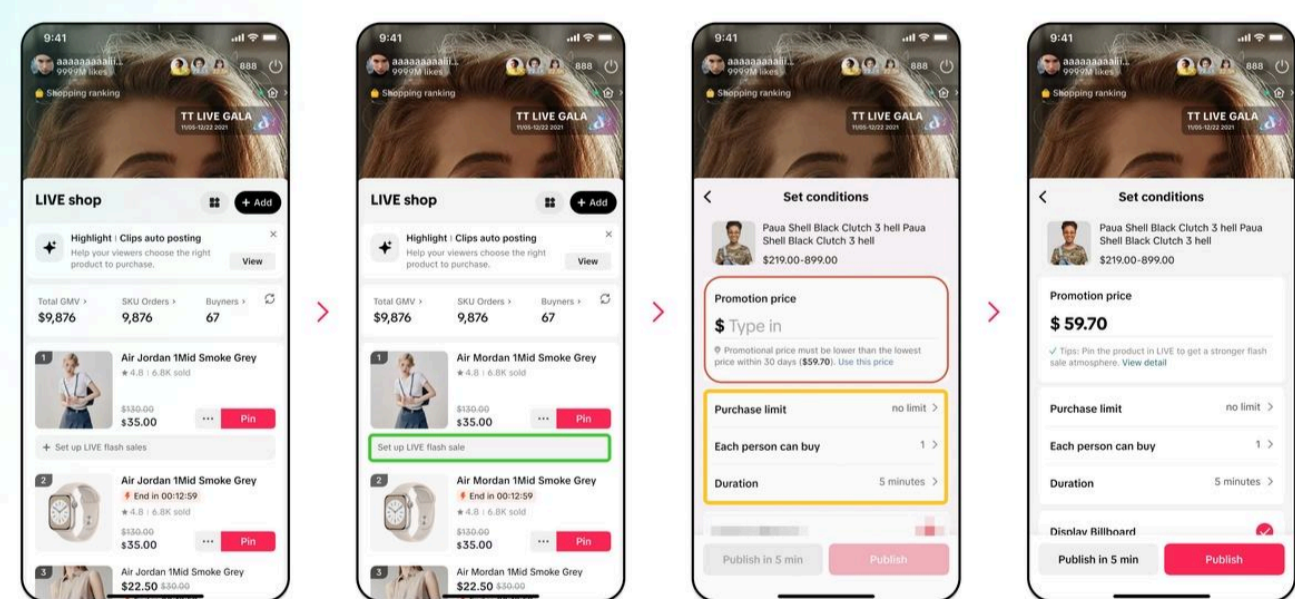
9:41
aaaaaaaaaili...
9999M likes
888
Shopping ranking
TT LIVE GALA
11/05-12/22 2021

LIVE shop
+ Add
Highlight | Clips auto posting
Help your viewers choose the right product to purchase.
View
Total GMV >
$9,876
SKU Orders >
9,876
Buyners >
67
1
Air Jordan 1Mid Smoke Grey
★4.8 | 6.8K sold
$130.00
$35.00
Pin
+ Set up LIVE flash sales
2
Air Jordan 1Mid Smoke Grey
End in 00:12:59
★4.8 | 6.8K sold
$130.00
$35.00
Pin
3
Air Jordan 1Mid Smoke Grey
$22.50 $30.00

9:41
aaaaaaaaaili...
9999M likes
888
Shopping ranking
TT LIVE GALA
11/05-12/22 2021

LIVE shop
+ Add
Highlight | Clips auto posting
Help your viewers choose the right product to purchase.
View
Total GMV >
$9,876
SKU Orders >
9,876
Buyners >
67
1
Air Mordan 1Mid Smoke Grey
★4.8 | 6.8K sold
$130.00
$35.00
Pin
Set up LIVE flash sale
2
Air Jordan 1Mid Smoke Grey
End in 00:12:59
★4.8 | 6.8K sold
$130.00
$35.00
Pin
3
Air Mordan 1Mid Smoke Grey
$22.50 $30.00

9:41
aaaaaaaaaili...
9999M likes
888
Shopping ranking
TT LIVE GALA
11/05-12/22 2021

Set conditions
Paua Shell Black Clutch 3 hell Paua Shell Black Clutch 3 hell
$219.00-899.00
Promotion price
$ Type in
Promotional price must be lower than the lowest price within 30 days ($59.70). Use this price
Purchase limit no limit >
Each person can buy 1 >
Duration 5 minutes >
Publish in 5 min
Publish

9:41
aaaaaaaaaili...
9999M likes
888
Shopping ranking
TT LIVE GALA
11/05-12/22 2021

Set conditions
Paua Shell Black Clutch 3 hell Paua Shell Black Clutch 3 hell
$219.00-899.00
Promotion price
$ 59.70
Tips: Pin the product in LIVE to get a stronger flash sale atmosphere. View detail
Purchase limit no limit >
Each person can buy 1 >
Duration 5 minutes >
Display Billboard
Publish in 5 min
Publish